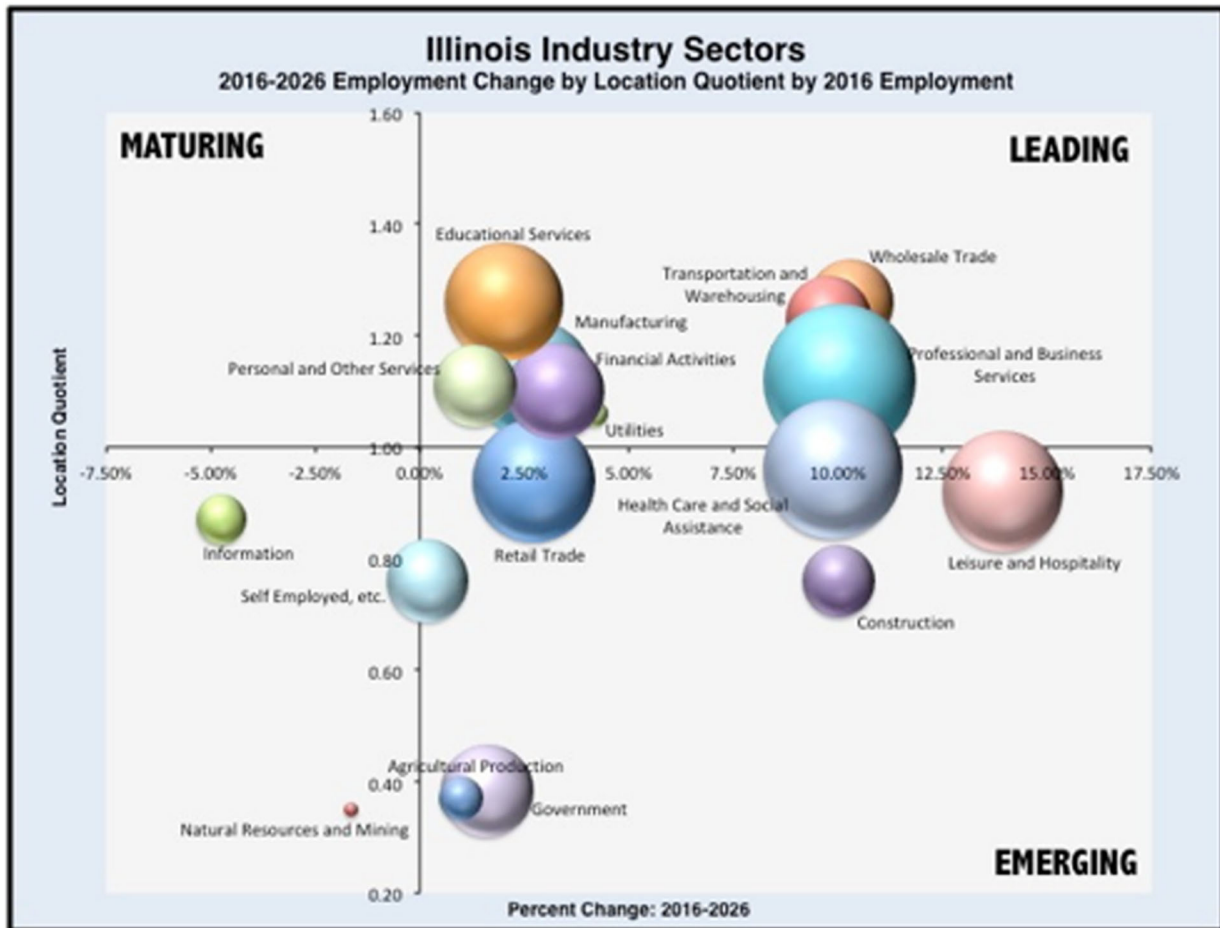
Illinois Industry Sectors
2016-2026 Employment Change by Location Quotient by 2016 Employment

MATURING

LEADING

EMERGING

Location Quotient

1.60
1.40
1.20
1.00
0.80
0.60
0.40
0.20

-7.50% -5.00% -2.50% 0.00% 2.50% 5.00% 7.50% 10.00% 12.50% 15.00% 17.50%

Educational Services
Wholesale Trade
Transportation and Warehousing
Manufacturing
Personal and Other Services
Financial Activities
Professional and Business Services
Utilities
Health Care and Social Assistance
Leisure and Hospitality
Information
Retail Trade
Self Employed, etc.
Construction
Agricultural Production
Government
Natural Resources and Mining

Percent Change: 2016-2026